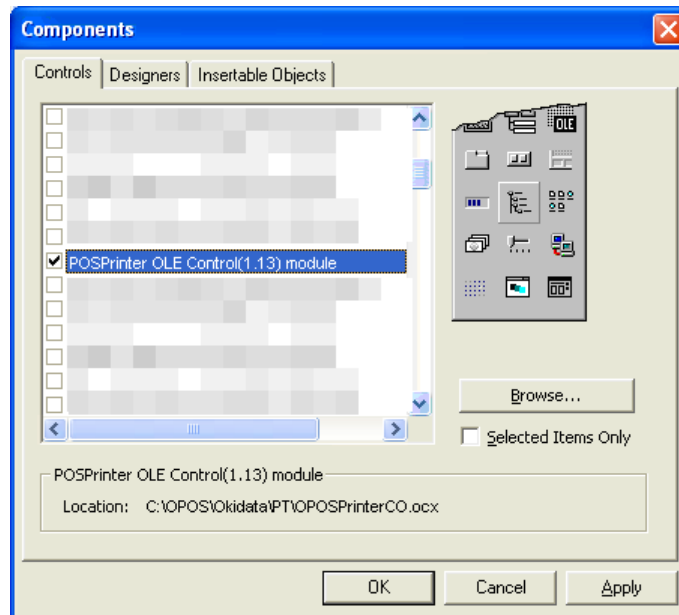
Components

Controls | Designers | Insertable Objects

POSPrinter OLE Control(1.13) module

OLE

Browse...

Selected Items Only

POSPrinter OLE Control(1.13) module

Location: C:\OPOS\Okidata\PT\OPOSPrinterCO.ocx

OK Cancel Apply